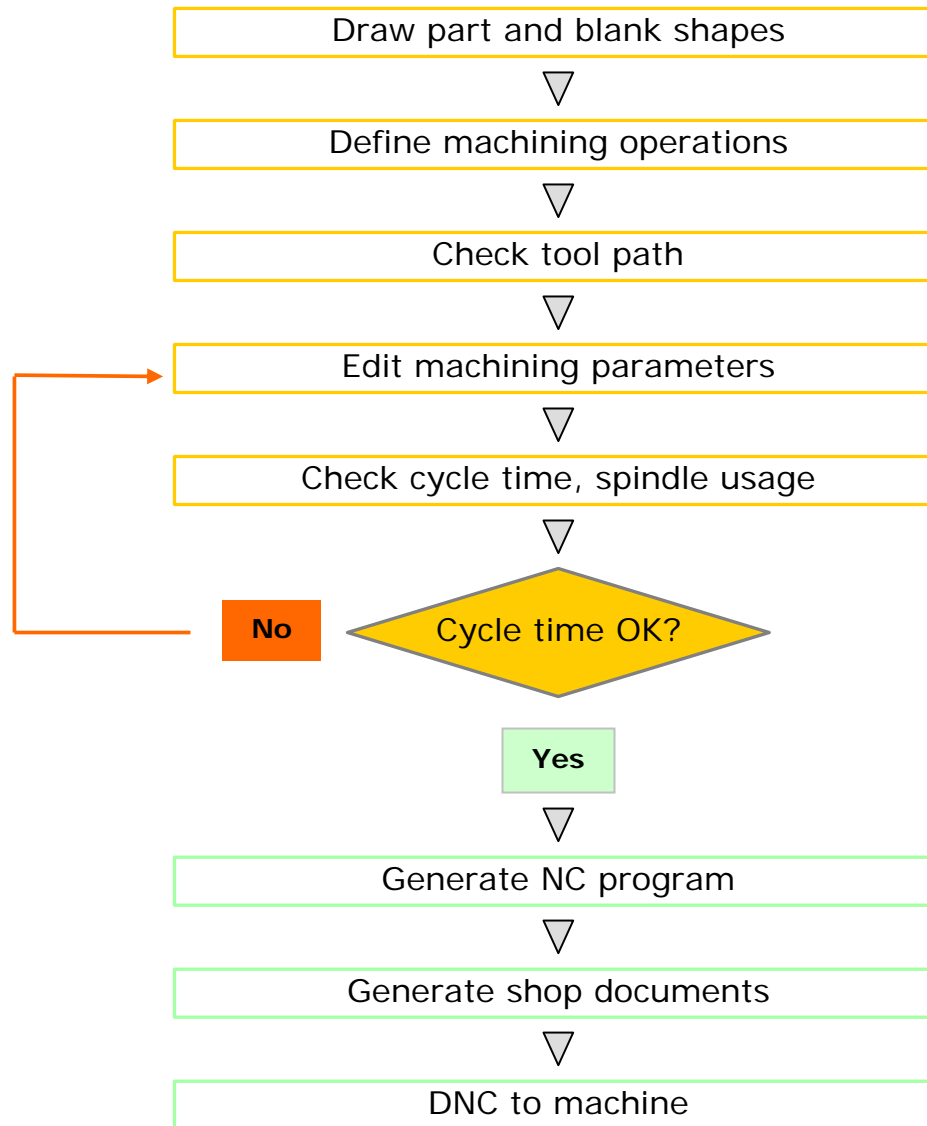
Draw part and blank shapes

Define machining operations

Check tool path

Edit machining parameters

Check cycle time, spindle usage

No

Cycle time OK?

Yes

Generate NC program

Generate shop documents

DNC to machine